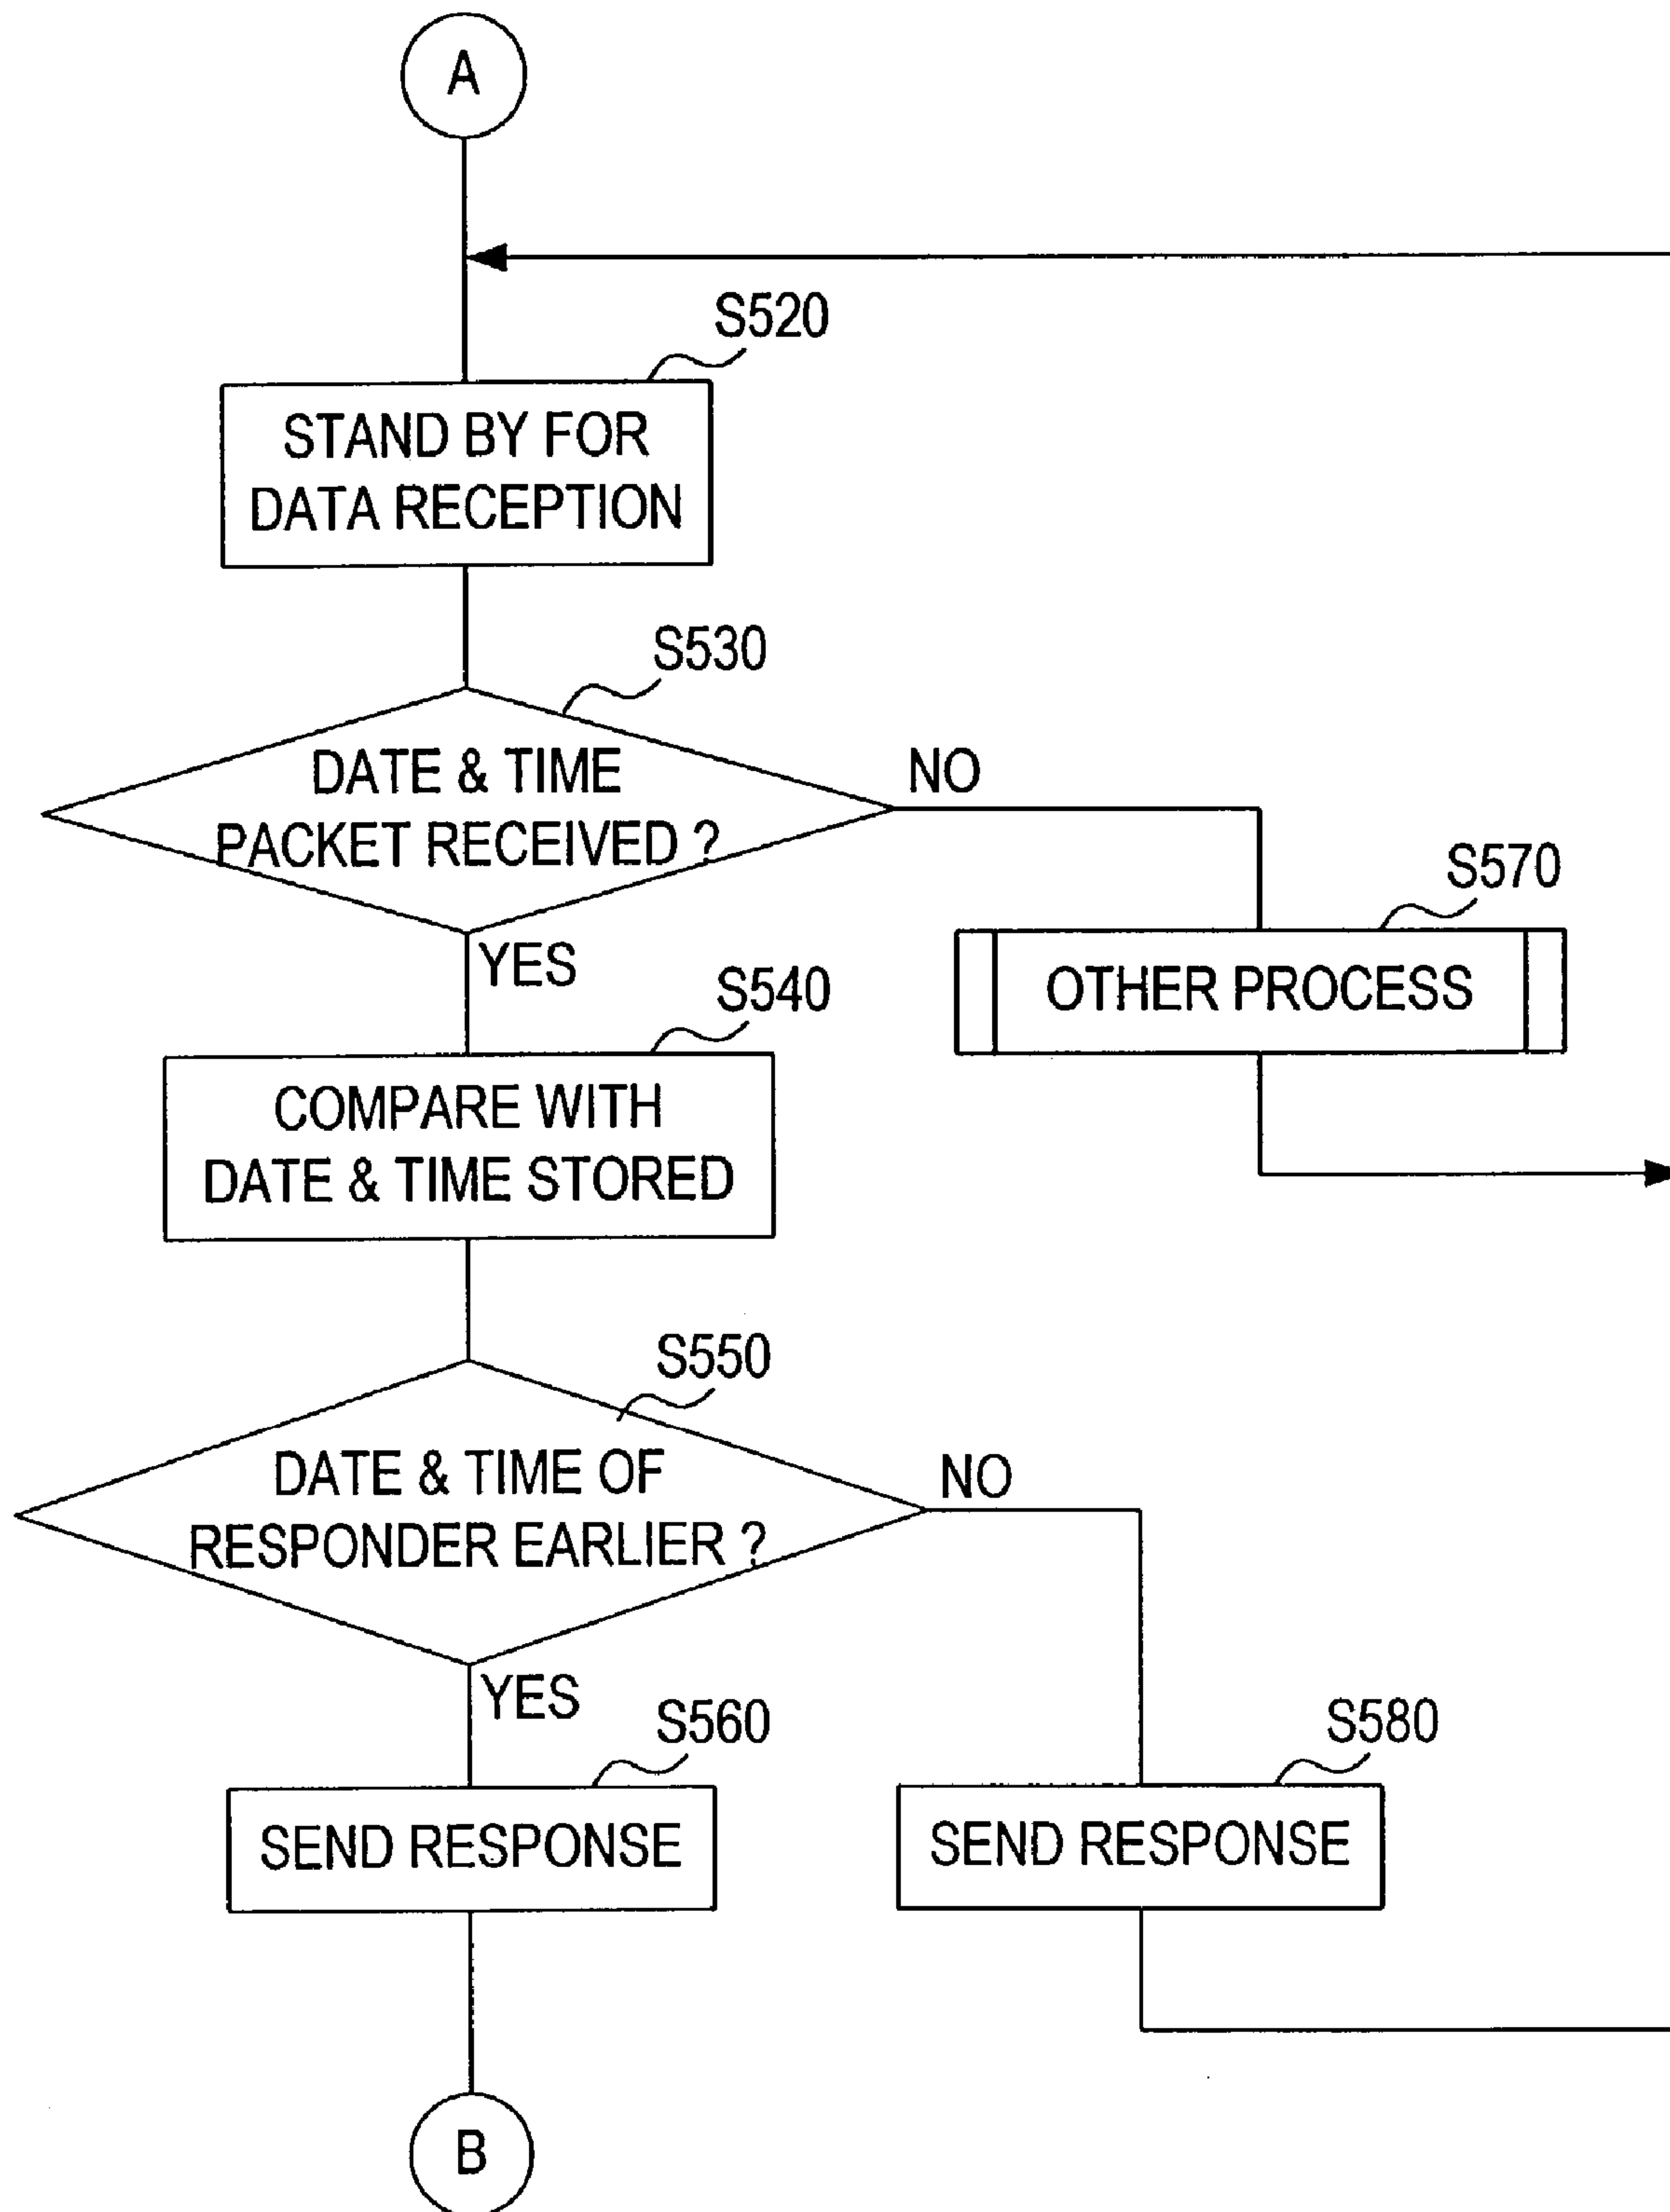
A

S520

STAND BY FOR DATA RECEPTION

S530

DATE & TIME PACKET RECEIVED ?

NO

S570

OTHER PROCESS

YES

S540

COMPARE WITH DATE & TIME STORED

S550

DATE & TIME OF RESPONDER EARLIER ?

NO

YES

S560

SEND RESPONSE

S580

SEND RESPONSE

B